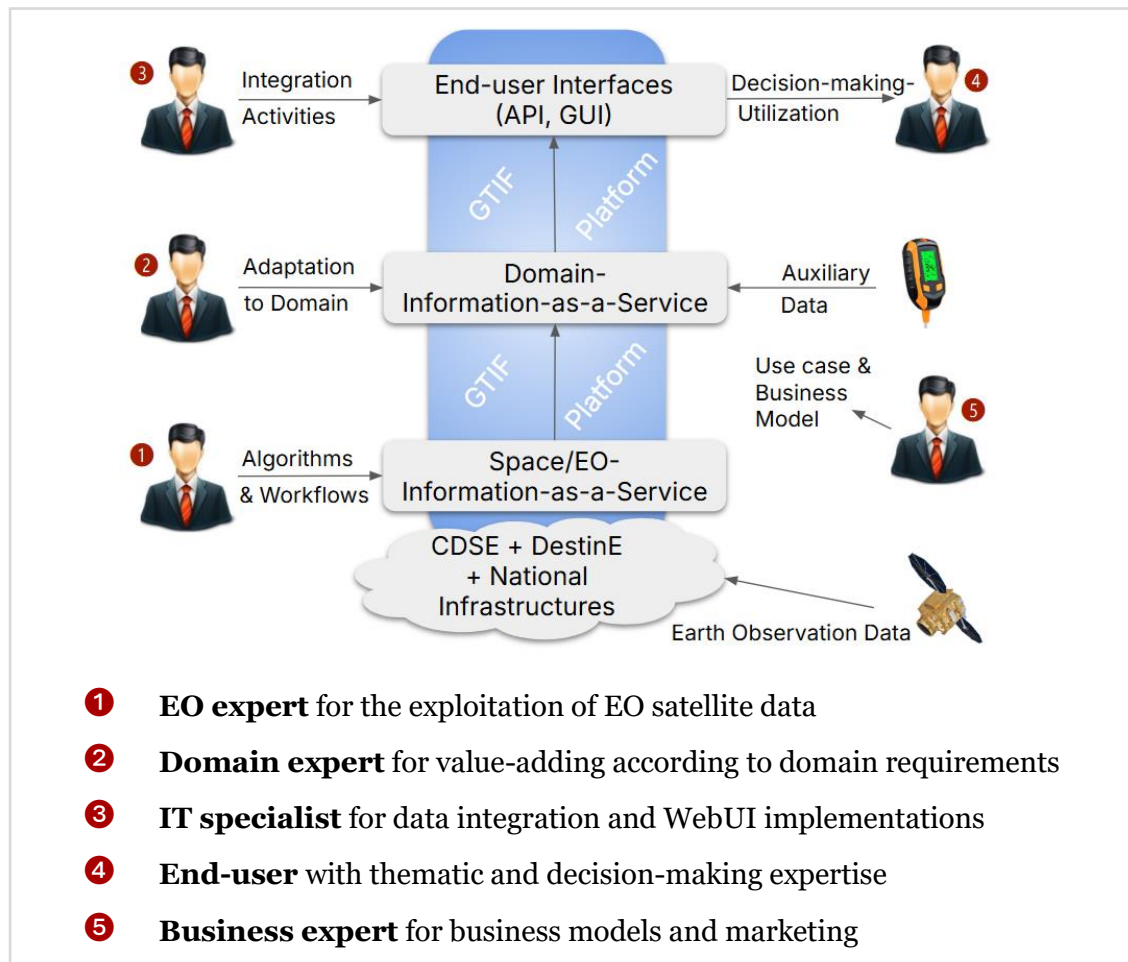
3 Integration Activities

End-user Interfaces (API, GUI)

Decision-making-Utilization 4

GTIF Platform

2 Adaptation to Domain

Domain-Information-as-a-Service

Auxiliary Data

GTIF Platform

Use case & Business Model 5

1 Algorithms & Workflows

Space/EO-Information-as-a-Service

CDSE + DestinE + National Infrastructures

Earth Observation Data

1 **EO expert** for the exploitation of EO satellite data

2 **Domain expert** for value-adding according to domain requirements

3 **IT specialist** for data integration and WebUI implementations

4 **End-user** with thematic and decision-making expertise

5 **Business expert** for business models and marketing